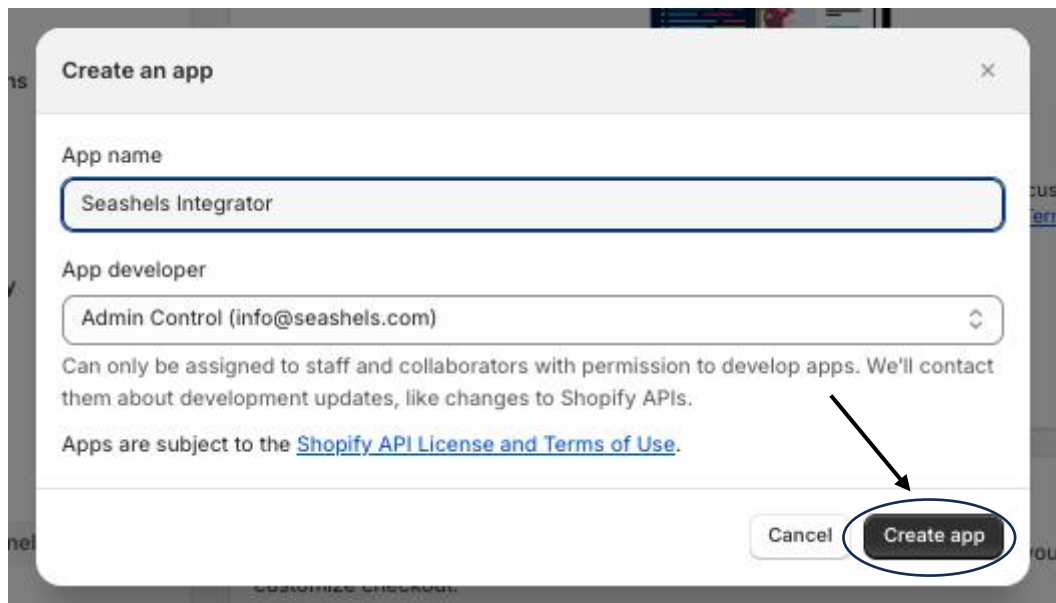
Create an app

×

App name

Seashels Integrator

App developer

Admin Control (info@seashels.com)

Can only be assigned to staff and collaborators with permission to develop apps. We'll contact them about development updates, like changes to Shopify APIs.

Apps are subject to the Shopify API License and Terms of Use.

Cancel

Create app